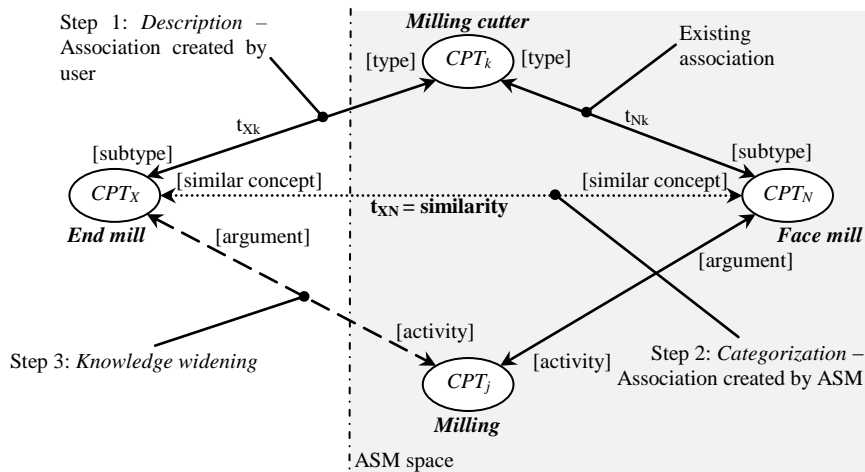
Step 1: *Description* – Association created by user

*Milling cutter*

[type] $CPT_k$ [type]

Existing association

$t_{Xk}$

$t_{Nk}$

[subtype]

[subtype]

$CPT_X$ [similar concept]

[similar concept] $CPT_N$

$t_{XN}$ = similarity

*End mill*

*Face mill*

[argument]

[argument]

[activity]

Step 3: *Knowledge widening*

[activity]

Step 2: *Categorization* – Association created by ASM

$CPT_j$

*Milling*

ASM space